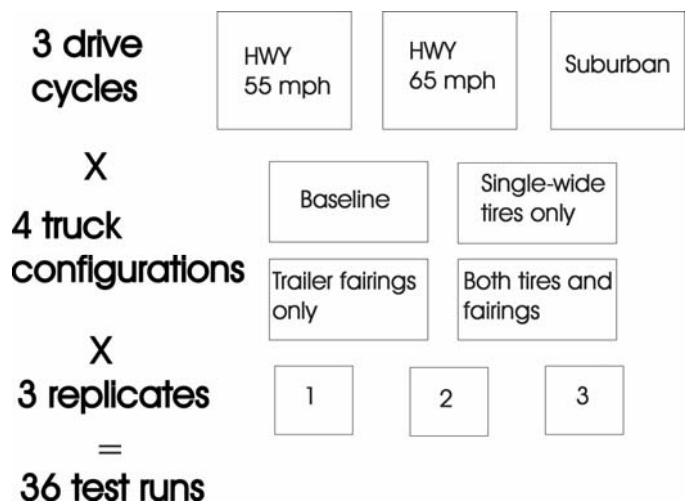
3 drive cycles

HWY 55 mph

HWY 65 mph

Suburban

X

4 truck configurations

Baseline

Single-wide tires only

Trailer fairings only

Both tires and fairings

X

3 replicates

1

2

3

=

36 test runs